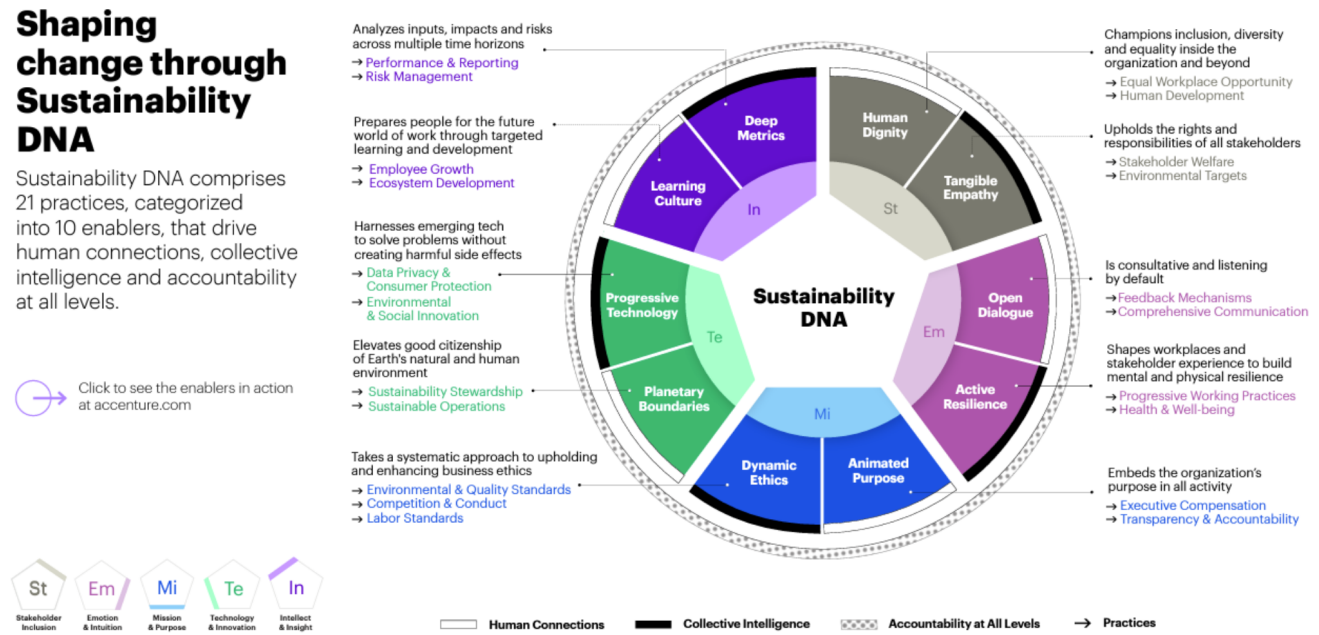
Shaping change through Sustainability DNA

Sustainability DNA comprises 21 practices, categorized into 10 enablers, that drive human connections, collective intelligence and accountability at all levels.

Click to see the enablers in action at accenture.com

Analyzes inputs, impacts and risks across multiple time horizons
→ Performance & Reporting
→ Risk Management

Prepares people for the future world of work through targeted learning and development
→ Employee Growth
→ Ecosystem Development

Harnesses emerging tech to solve problems without creating harmful side effects
→ Data Privacy & Consumer Protection
→ Environmental & Social Innovation

Elevates good citizenship of Earth's natural and human environment
→ Sustainability Stewardship
→ Sustainable Operations

Takes a systematic approach to upholding and enhancing business ethics
→ Environmental & Quality Standards
→ Competition & Conduct
→ Labor Standards

Deep Metrics
Learning Culture
In
Human Dignity
Tangible Empathy
St
Progressive Technology
Planetary Boundaries
Te
Sustainability DNA
Open Dialogue
Active Resilience
Em
Dynamic Ethics
Animated Purpose
Mi

Champions inclusion, diversity and equality inside the organization and beyond
→ Equal Workplace Opportunity
→ Human Development

Upholds the rights and responsibilities of all stakeholders
→ Stakeholder Welfare
→ Environmental Targets

Is consultative and listening by default
→ Feedback Mechanisms
→ Comprehensive Communication

Shapes workplaces and stakeholder experience to build mental and physical resilience
→ Progressive Working Practices
→ Health & Well-being

Embeds the organization's purpose in all activity
→ Executive Compensation
→ Transparency & Accountability

St Stakeholder Inclusion
Em Emotion & Intuition
Mi Mission & Purpose
Te Technology & Innovation
In Intellect & Insight

Human Connections
Collective Intelligence
Accountability at All Levels
→ Practices